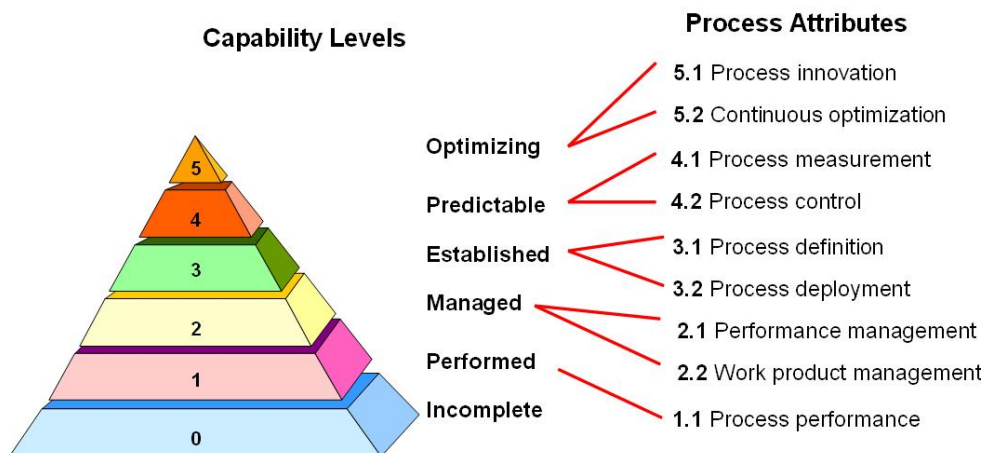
Capability Levels

Process Attributes

5
4
3
2
1
0

Optimizing
Predictable
Established
Managed
Performed
Incomplete

5.1 Process innovation
5.2 Continuous optimization
4.1 Process measurement
4.2 Process control
3.1 Process definition
3.2 Process deployment
2.1 Performance management
2.2 Work product management
1.1 Process performance